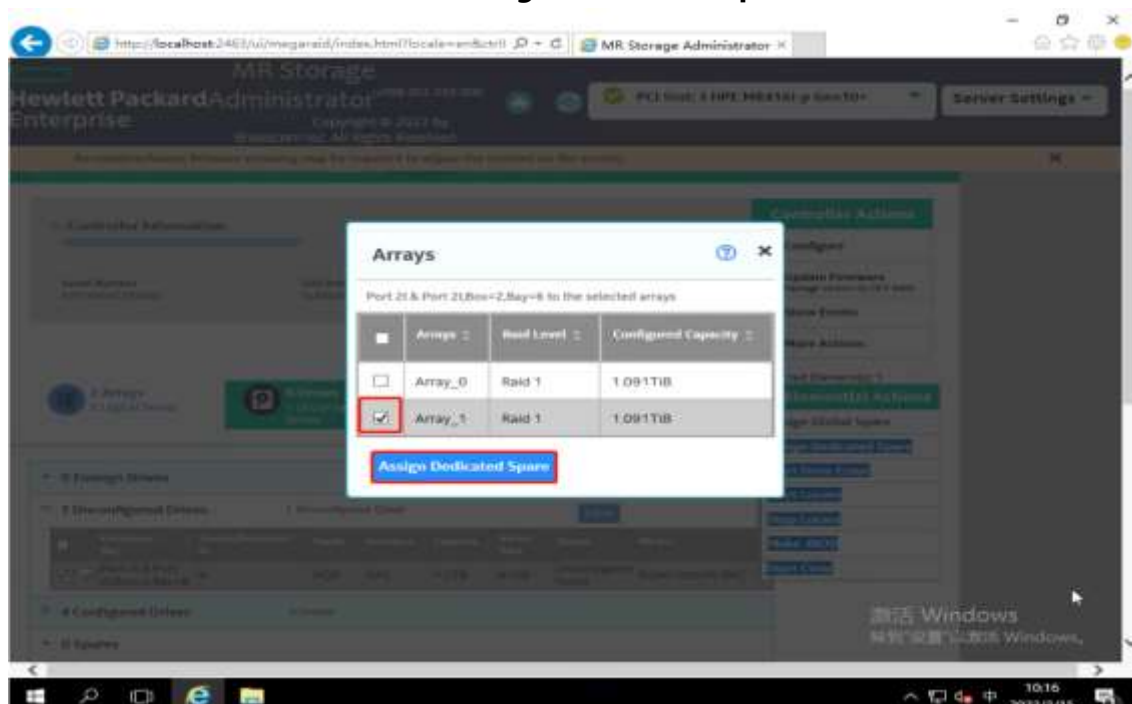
http://localhost:2463/ui/megaraid/index.html?locale=en&ctrl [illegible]

MR Storage Administrator

Hewlett Packard Enterprise

MR Storage Administrator

Copyright © 2022 by Broadcom Inc. All Rights Reserved

PCI Slot: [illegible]

Server Settings

Controller Information

Controller Actions

Configure

Update Firmware

Show Events

More Actions

Arrays

Port 2I & Port 2I,Box=2,Bay=6 to the selected arrays

| | Arrays | Raid Level | Configured Capacity |
|---|---|---|---|
| ☐ | Array_0 | Raid 1 | 1.091TiB |
| ☑ | Array_1 | Raid 1 | 1.091TiB |

Assign Dedicated Spare

Assign Global Spare

Assign Dedicated Spare

0 Foreign Drives

1 Unconfigured Drives

4 Configured Drives

0 Spares

激活 Windows

转到"设置"以激活 Windows。

10:16